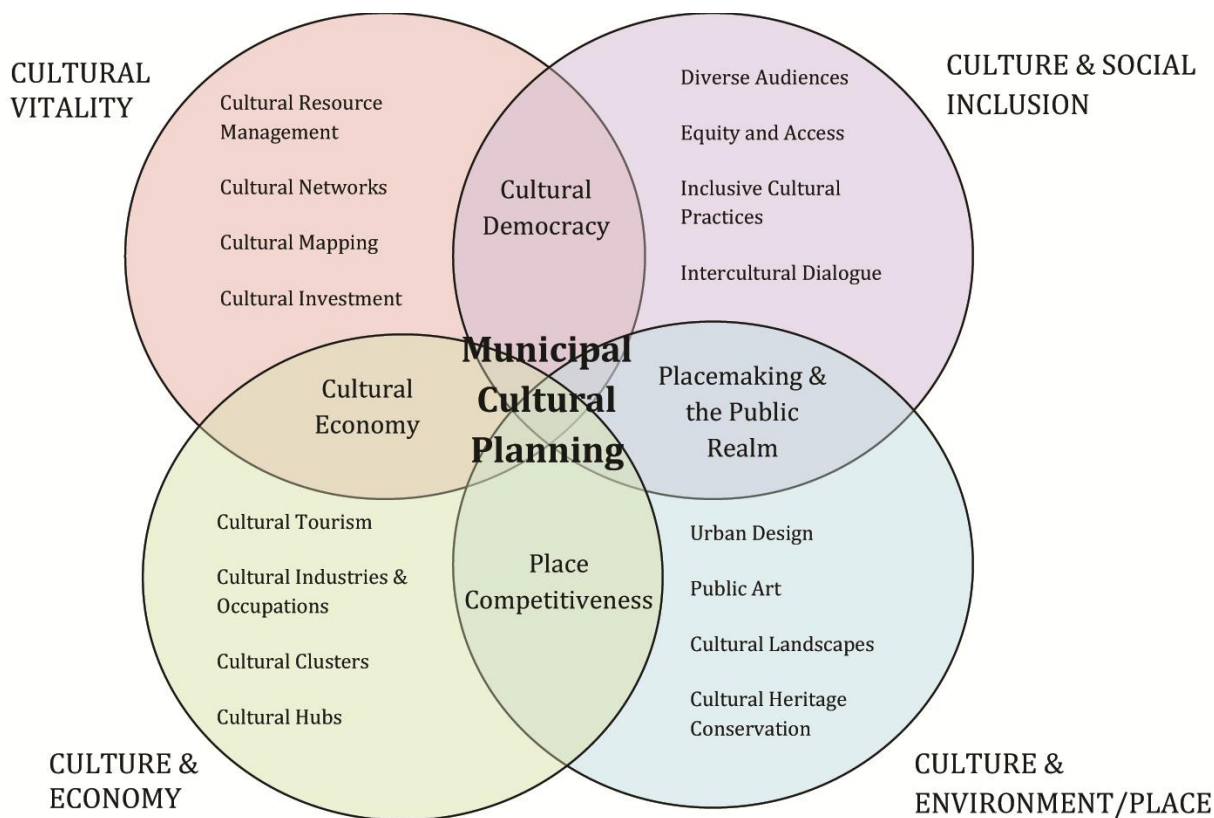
CULTURAL VITALITY

Cultural Resource Management

Cultural Networks

Cultural Mapping

Cultural Investment

Cultural Democracy

CULTURE & SOCIAL INCLUSION

Diverse Audiences

Equity and Access

Inclusive Cultural Practices

Intercultural Dialogue

Municipal Cultural Planning

Cultural Economy

Placemaking & the Public Realm

Cultural Tourism

Cultural Industries & Occupations

Cultural Clusters

Cultural Hubs

Place Competitiveness

Urban Design

Public Art

Cultural Landscapes

Cultural Heritage Conservation

CULTURE & ECONOMY

CULTURE & ENVIRONMENT/PLACE